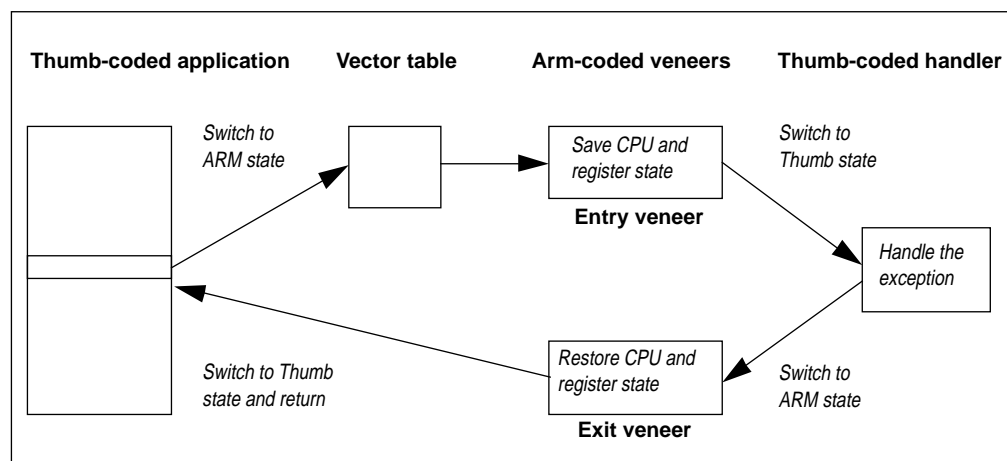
Thumb-coded application

Vector table

Arm-coded veneers

Thumb-coded handler

Switch to ARM state

Save CPU and register state

Entry veneer

Switch to Thumb state

Handle the exception

Switch to Thumb state and return

Restore CPU and register state

Exit veneer

Switch to ARM state